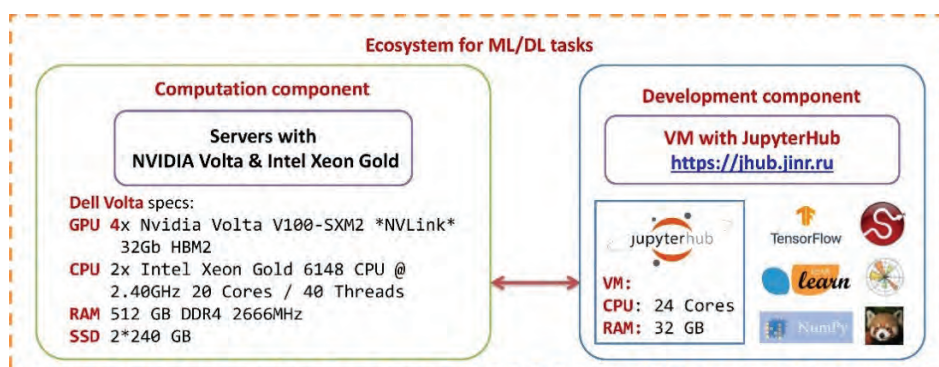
Ecosystem for ML/DL tasks

Computation component

Servers with
NVIDIA Volta & Intel Xeon Gold

Dell Volta specs:
GPU 4x Nvidia Volta V100-SXM2 *NVLink* 32Gb HBM2
CPU 2x Intel Xeon Gold 6148 CPU @ 2.40GHz 20 Cores / 40 Threads
RAM 512 GB DDR4 2666MHz
SSD 2*240 GB

Development component

VM with JupyterHub
https://jhub.jinr.ru

jupyterhub
VM:
CPU: 24 Cores
RAM: 32 GB

TensorFlow
learn
NumPy